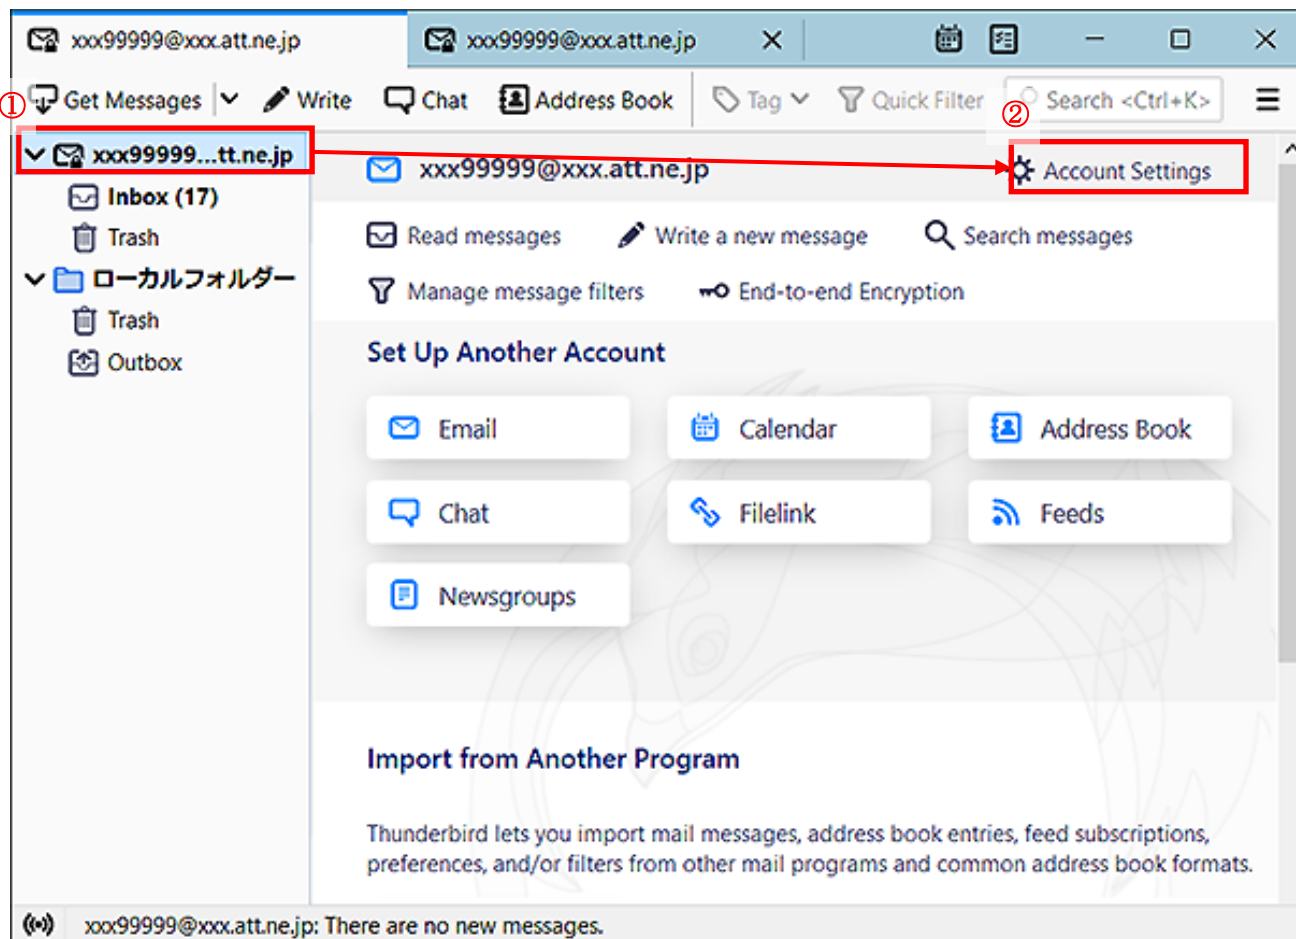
xxx99999@xxx.att.ne.jp

xxx99999@xxx.att.ne.jp

①

Get Messages

Write

Chat

Address Book

Tag

Quick Filter

Search <Ctrl+K>

②

xxx99999...tt.ne.jp

Inbox (17)

Trash

ローカルフォルダー

Trash

Outbox

xxx99999@xxx.att.ne.jp

Account Settings

Read messages

Write a new message

Search messages

Manage message filters

End-to-end Encryption

Set Up Another Account

Email

Calendar

Address Book

Chat

Filelink

Feeds

Newsgroups

Import from Another Program

Thunderbird lets you import mail messages, address book entries, feed subscriptions, preferences, and/or filters from other mail programs and common address book formats.

xxx99999@xxx.att.ne.jp: There are no new messages.